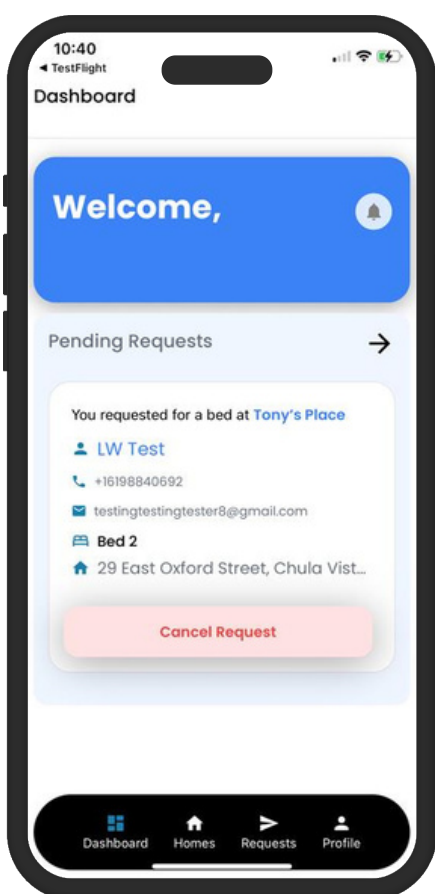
10:40
◄ TestFlight

Dashboard

Welcome,

Pending Requests

You requested for a bed at Tony's Place

LW Test

+16198840692

testingtestingtester8@gmail.com

Bed 2

29 East Oxford Street, Chula Vist...

Cancel Request

Dashboard Homes Requests Profile